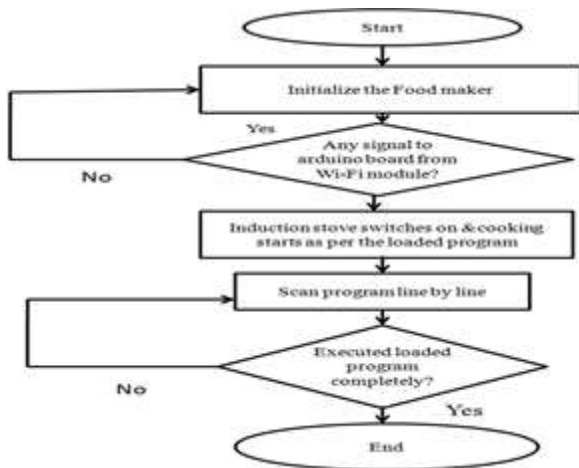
Start

Initialize the Food maker

Yes

Any signal to arduino board from Wi-Fi module?

No

Induction stove switches on & cooking starts as per the loaded program

Scan program line by line

Executed loaded program completely?

No

Yes

End